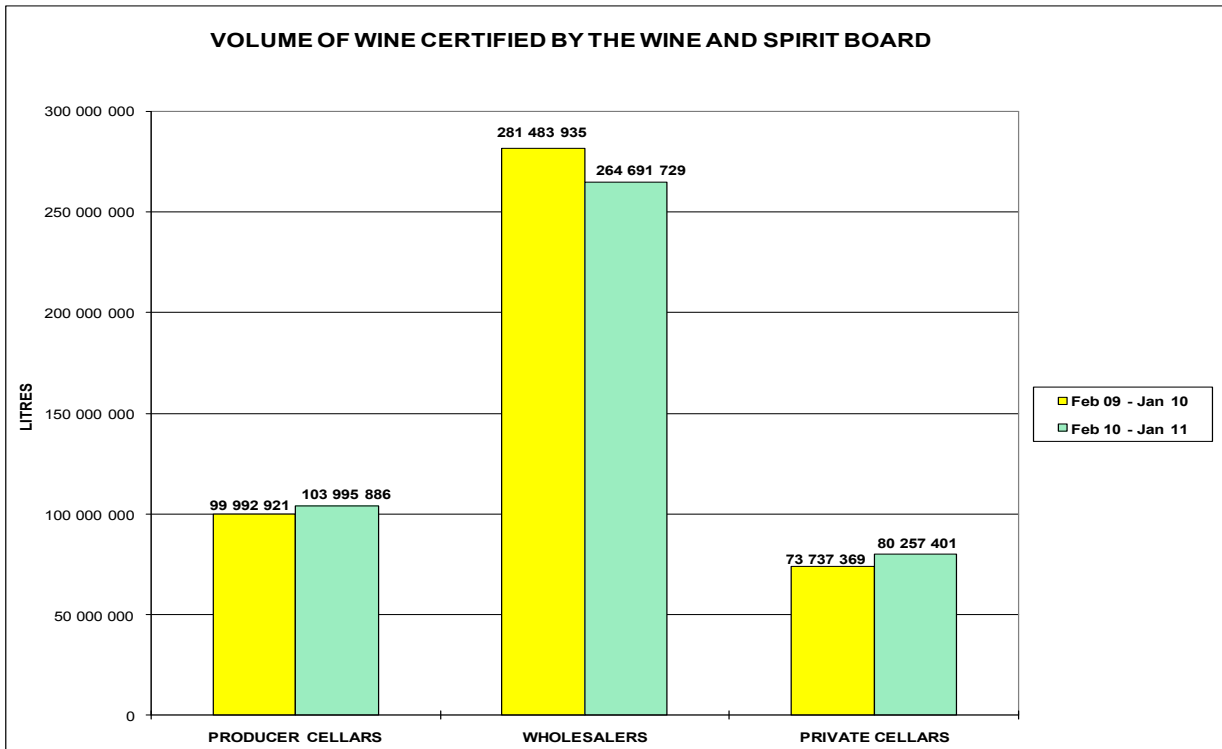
VOLUME OF WINE CERTIFIED BY THE WINE AND SPIRIT BOARD

LITRES

300 000 000
250 000 000
200 000 000
150 000 000
100 000 000
50 000 000
0

99 992 921
103 995 886
281 483 935
264 691 729
73 737 369
80 257 401

PRODUCER CELLARS
WHOLESALERS
PRIVATE CELLARS

Feb 09 - Jan 10
Feb 10 - Jan 11